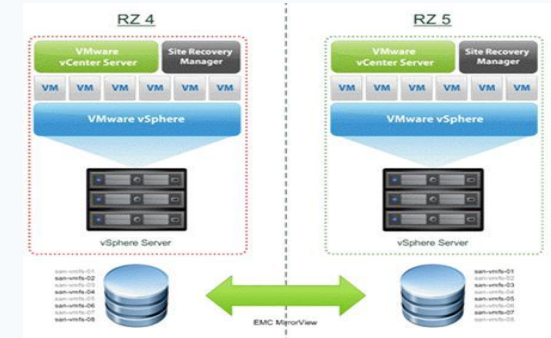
RZ 4

VMware vCenter Server

Site Recovery Manager

VM VM VM VM VM VM

VMware vSphere

vSphere Server

san-vmfs-01
san-vmfs-02
san-vmfs-03
san-vmfs-04
san-vmfs-05
san-vmfs-06
san-vmfs-07
san-vmfs-08

EMC MirrorView

RZ 5

VMware vCenter Server

Site Recovery Manager

VM VM VM VM VM VM

VMware vSphere

vSphere Server

san-vmfs-01
san-vmfs-02
san-vmfs-03
san-vmfs-04
san-vmfs-05
san-vmfs-06
san-vmfs-07
san-vmfs-08